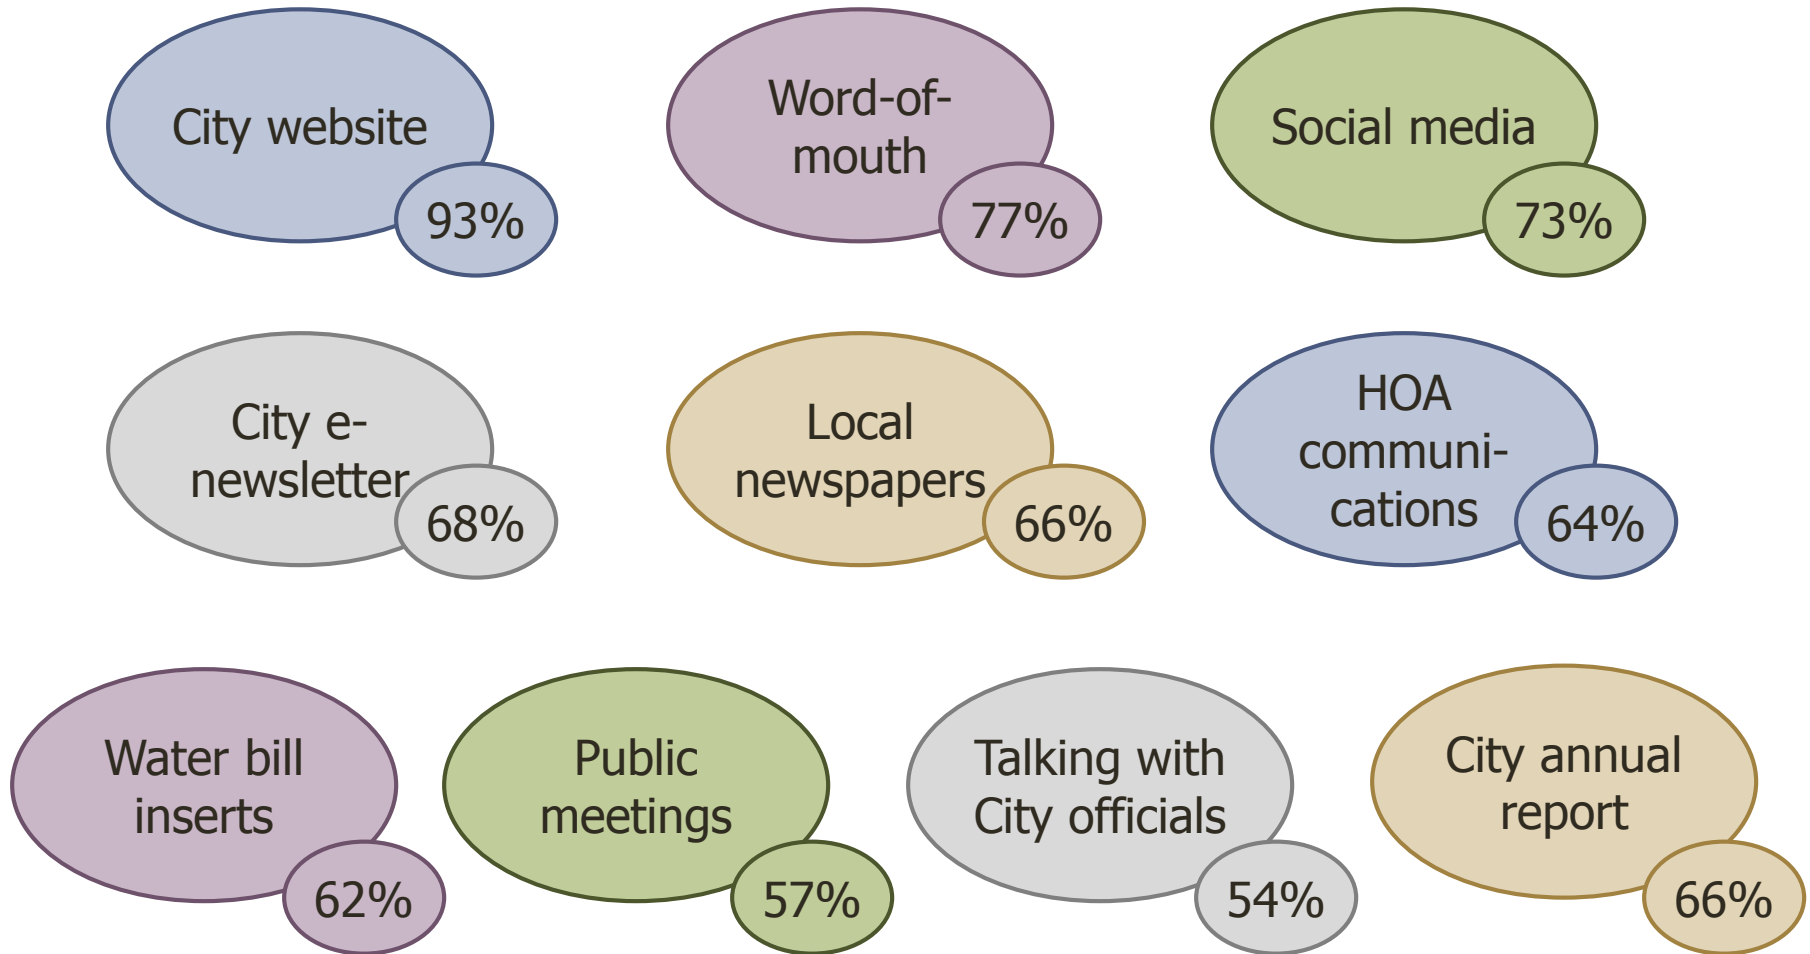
City website
93%

Word-of-mouth
77%

Social media
73%

City e-newsletter
68%

Local newspapers
66%

HOA communications
64%

Water bill inserts
62%

Public meetings
57%

Talking with City officials
54%

City annual report
66%